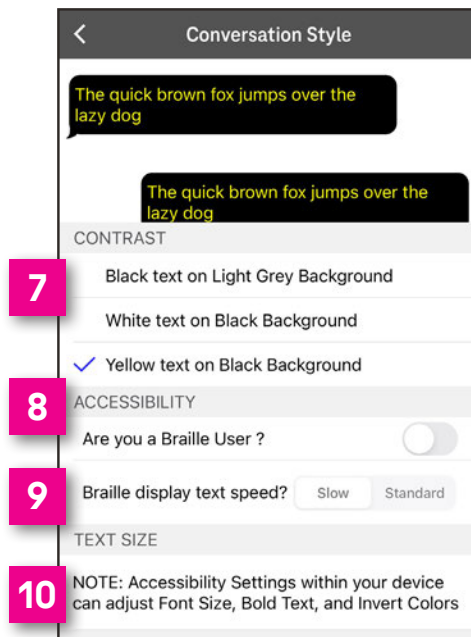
<
Conversation Style

The quick brown fox jumps over the lazy dog

The quick brown fox jumps over the lazy dog

CONTRAST

7

Black text on Light Grey Background

White text on Black Background

✓ Yellow text on Black Background

8

ACCESSIBILITY

Are you a Braille User ?

9

Braille display text speed?

Slow

Standard

TEXT SIZE

10

NOTE: Accessibility Settings within your device can adjust Font Size, Bold Text, and Invert Colors